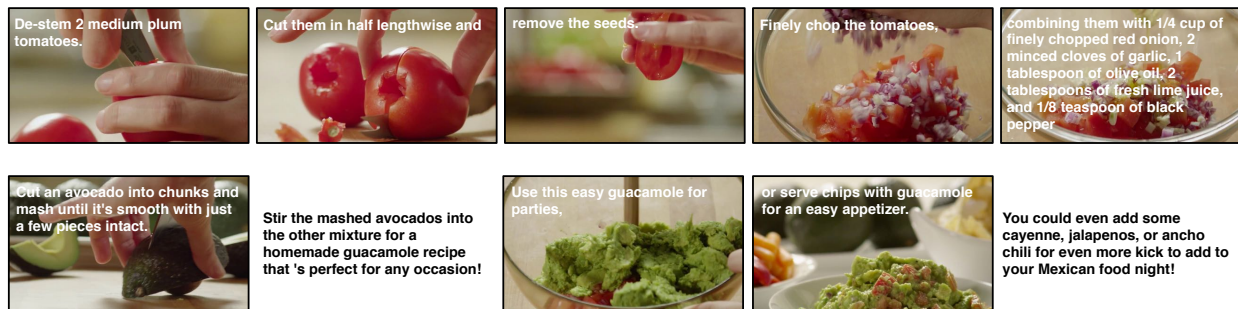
De-stem 2 medium plum tomatoes.

Cut them in half lengthwise and

remove the seeds.

Finely chop the tomatoes,

combining them with 1/4 cup of finely chopped red onion, 2 minced cloves of garlic, 1 tablespoon of olive oil, 2 tablespoons of fresh lime juice, and 1/8 teaspoon of black pepper

Cut an avocado into chunks and mash until it's smooth with just a few pieces intact.

Stir the mashed avocados into the other mixture for a homemade guacamole recipe that 's perfect for any occasion!

Use this easy guacamole for parties,

or serve chips with guacamole for an easy appetizer.

You could even add some cayenne, jalapenos, or ancho chili for even more kick to add to your Mexican food night!